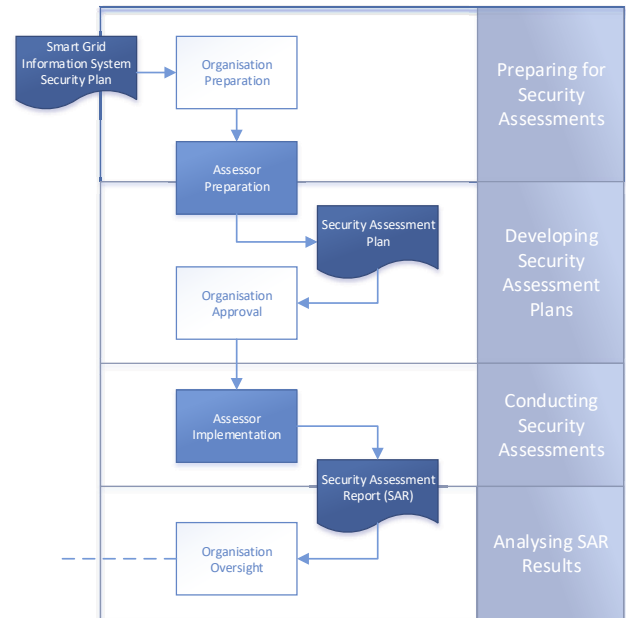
Smart Grid Information System Security Plan

Organisation Preparation

Preparing for Security Assessments

Assessor Preparation

Security Assessment Plan

Developing Security Assessment Plans

Organisation Approval

Assessor Implementation

Conducting Security Assessments

Security Assessment Report (SAR)

Organisation Oversight

Analysing SAR Results